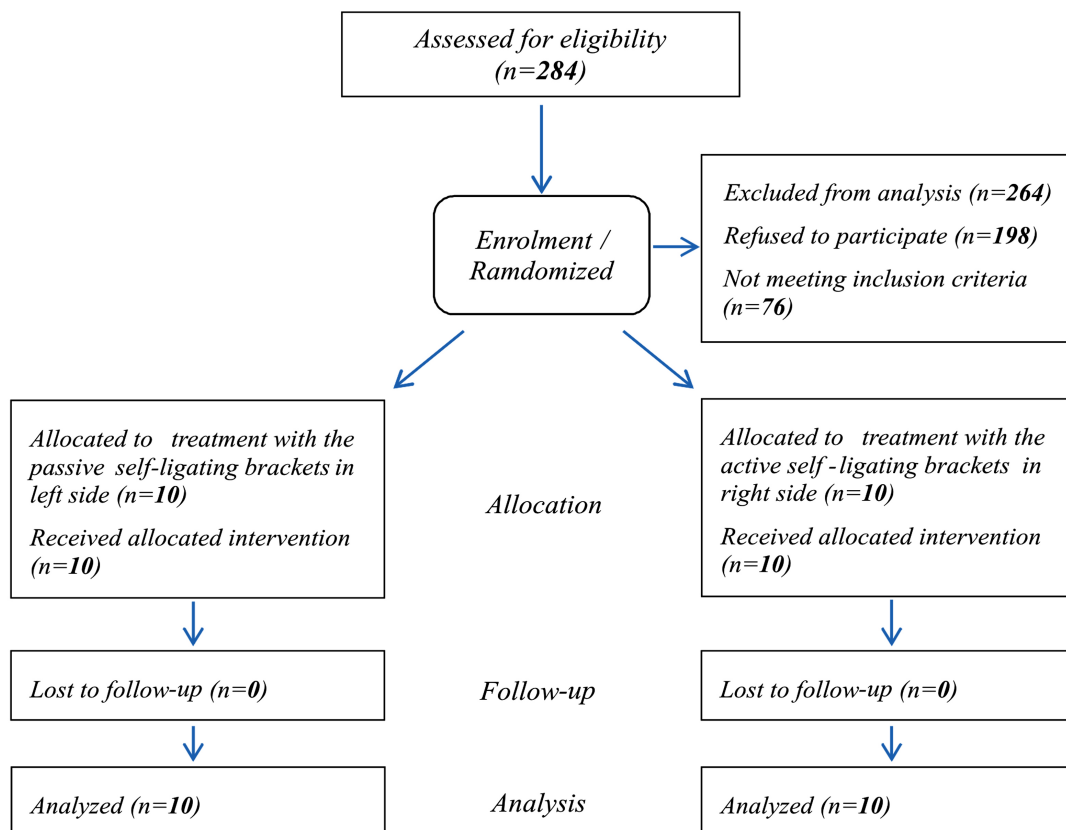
Assessed for eligibility (n=284)

Enrolment / Ramdomized

Excluded from analysis (n=264)

Refused to participate (n=198)

Not meeting inclusion criteria (n=76)

Allocated to treatment with the passive self-ligating brackets in left side (n=10)

Received allocated intervention (n=10)

Allocation

Allocated to treatment with the active self-ligating brackets in right side (n=10)

Received allocated intervention (n=10)

Lost to follow-up (n=0)

Follow-up

Lost to follow-up (n=0)

Analyzed (n=10)

Analysis

Analyzed (n=10)